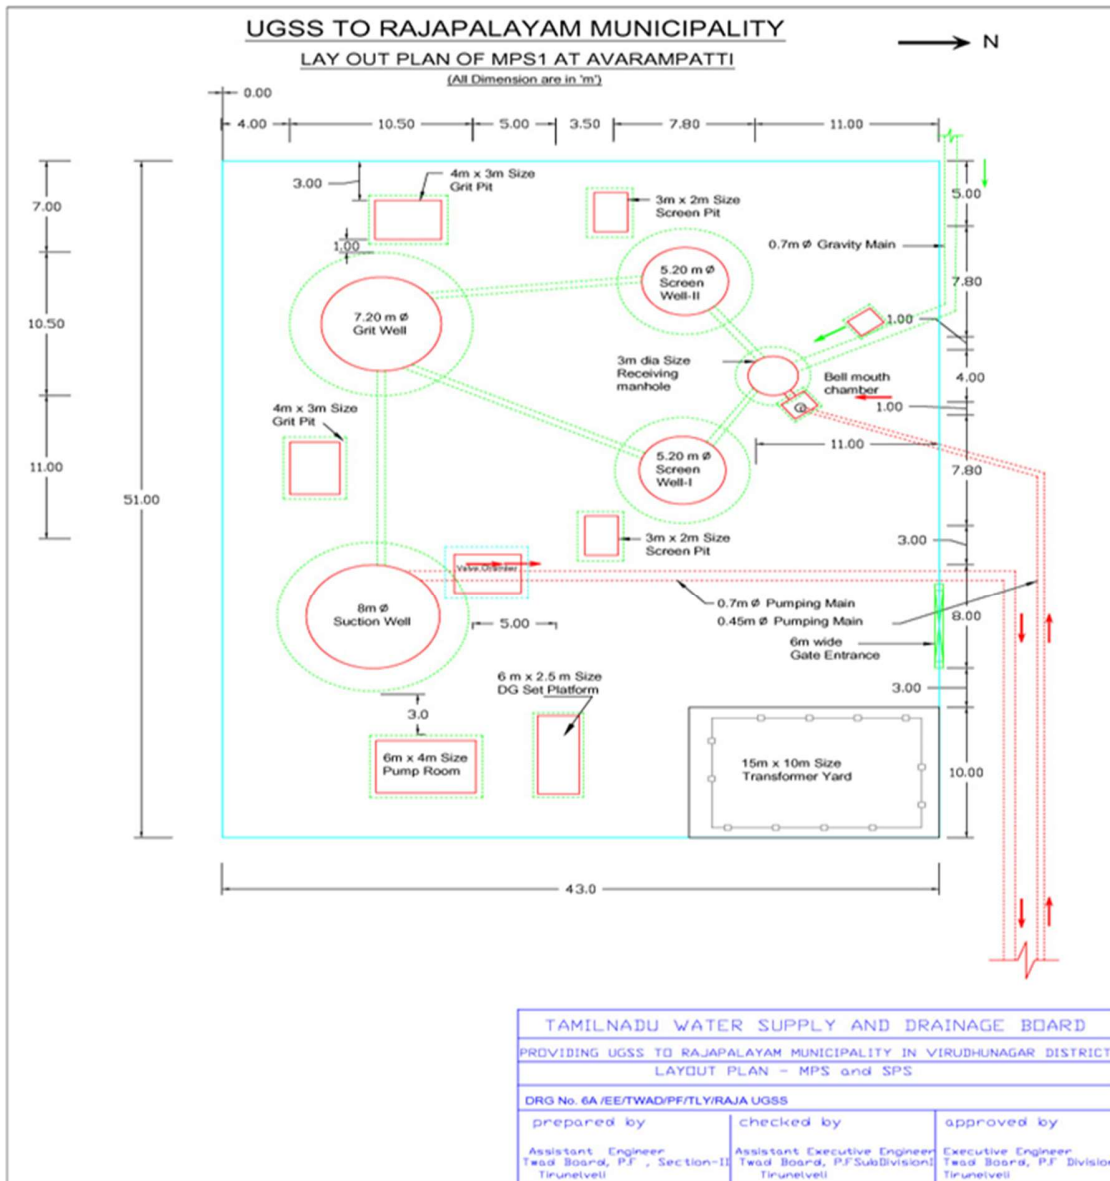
UGSS TO RAJAPALAYAM MUNICIPALITY

LAY OUT PLAN OF MPS1 AT AVARAMPATTI

(All Dimension are in 'm')

N

0.00

4.00 10.50 5.00 3.50 7.80 11.00

7.00

10.50

11.00

51.00

3.00

4m x 3m Size Grit Pit

1.00

3m x 2m Size Screen Pit

7.20 m Ø Grit Well

5.20 m Ø Screen Well-II

0.7m Ø Gravity Main

5.00

7.80

1.00

3m dia Size Receiving manhole

Bell mouth chamber

4.00

1.00

4m x 3m Size Grit Pit

5.20 m Ø Screen Well-I

11.00

7.80

3m x 2m Size Screen Pit

3.00

Valve Chamber

8m Ø Suction Well

0.7m Ø Pumping Main

0.45m Ø Pumping Main

5.00

8.00

6m wide Gate Entrance

3.00

6 m x 2.5 m Size DG Set Platform

3.0

6m x 4m Size Pump Room

15m x 10m Size Transformer Yard

10.00

43.0

| TAMILNADU WATER SUPPLY AND DRAINAGE BOARD | | |
|---|---|---|
| PROVIDING UGSS TO RAJAPALAYAM MUNICIPALITY IN VIRUDHUNAGAR DISTRICT | | |
| LAYOUT PLAN - MPS and SPS | | |
| DRG No. 6A /EE/TWAD/PF/TLY/RAJA UGSS | | |
| prepared by | checked by | approved by |
| Assistant Engineer Twad Board, P.F , Section-II Tirunelveli | Assistant Executive Engineer Twad Board, P.F SubDivisionI Tirunelveli | Executive Engineer Twad Board, P.F Division Tirunelveli |